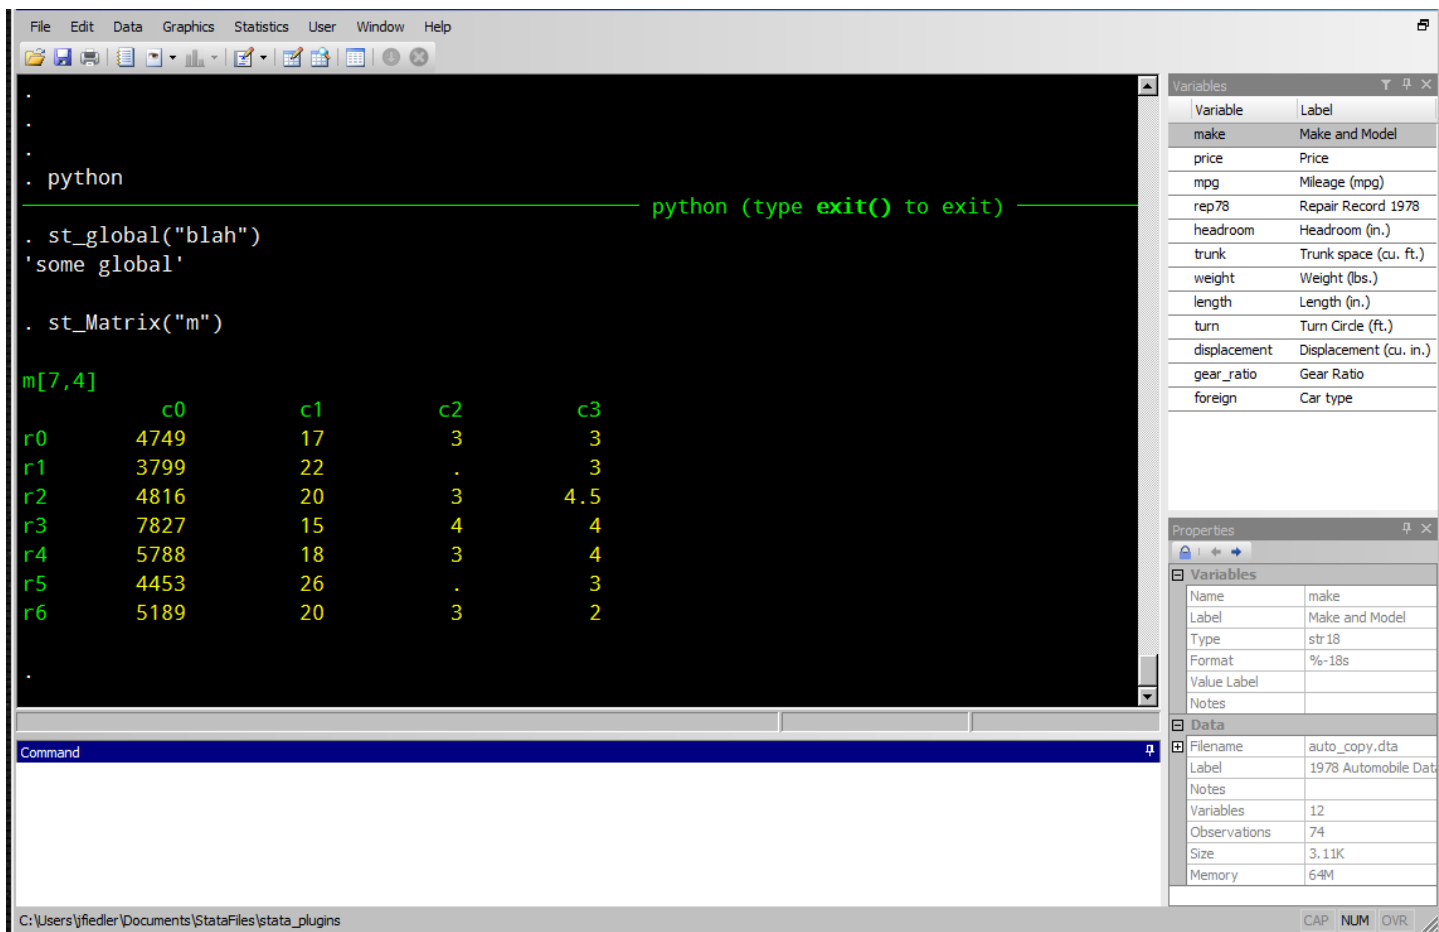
File Edit Data Graphics Statistics User Window Help

.
.
.
. python

python (type exit() to exit)

. st_global("blah")
'some global'

. st_Matrix("m")

m[7,4]

| | c0 | c1 | c2 | c3 |
|---|---|---|---|---|
| r0 | 4749 | 17 | 3 | 3 |
| r1 | 3799 | 22 | . | 3 |
| r2 | 4816 | 20 | 3 | 4.5 |
| r3 | 7827 | 15 | 4 | 4 |
| r4 | 5788 | 18 | 3 | 4 |
| r5 | 4453 | 26 | . | 3 |
| r6 | 5189 | 20 | 3 | 2 |

.

Command

Variables

| Variable | Label |
|---|---|
| make | Make and Model |
| price | Price |
| mpg | Mileage (mpg) |
| rep78 | Repair Record 1978 |
| headroom | Headroom (in.) |
| trunk | Trunk space (cu. ft.) |
| weight | Weight (lbs.) |
| length | Length (in.) |
| turn | Turn Circle (ft.) |
| displacement | Displacement (cu. in.) |
| gear_ratio | Gear Ratio |
| foreign | Car type |

Properties

Variables

| Name | make |
|---|---|
| Label | Make and Model |
| Type | str18 |
| Format | %-18s |
| Value Label | |
| Notes | |

Data

| Filename | auto_copy.dta |
|---|---|
| Label | 1978 Automobile Dat |
| Notes | |
| Variables | 12 |
| Observations | 74 |
| Size | 3.11K |
| Memory | 64M |

C:\Users\jfiedler\Documents\StataFiles\stata_plugins

CAP NUM OVR